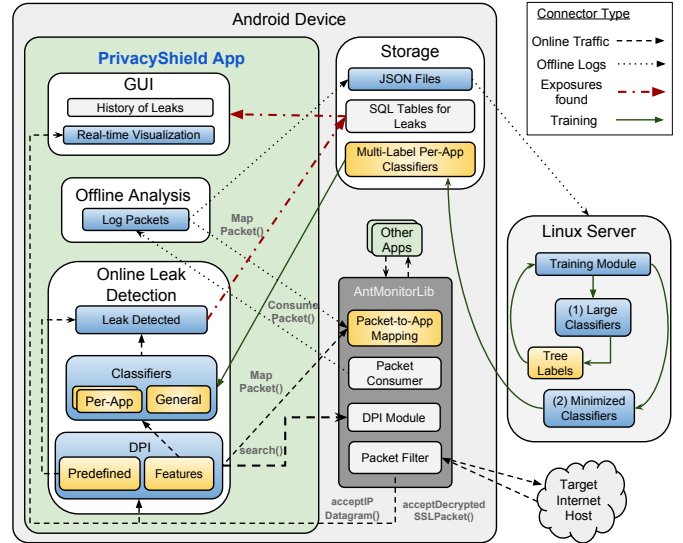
Android Device

PrivacyShield App

GUI

History of Leaks

Real-time Visualization

Offline Analysis

Log Packets

Online Leak Detection

Leak Detected

Classifiers

Per-App

General

DPI

Predefined

Features

Storage

JSON Files

SQL Tables for Leaks

Multi-Label Per-App Classifiers

Other Apps

AntMonitorLib

Packet-to-App Mapping

Packet Consumer

DPI Module

Packet Filter

Map Packet()

Consume Packet()

Map Packet()

search()

acceptIP Datagram()

acceptDecrypted SSLPacket()

Connector Type

Online Traffic

Offline Logs

Exposures found

Training

Linux Server

Training Module

(1) Large Classifiers

Tree Labels

(2) Minimized Classifiers

Target Internet Host